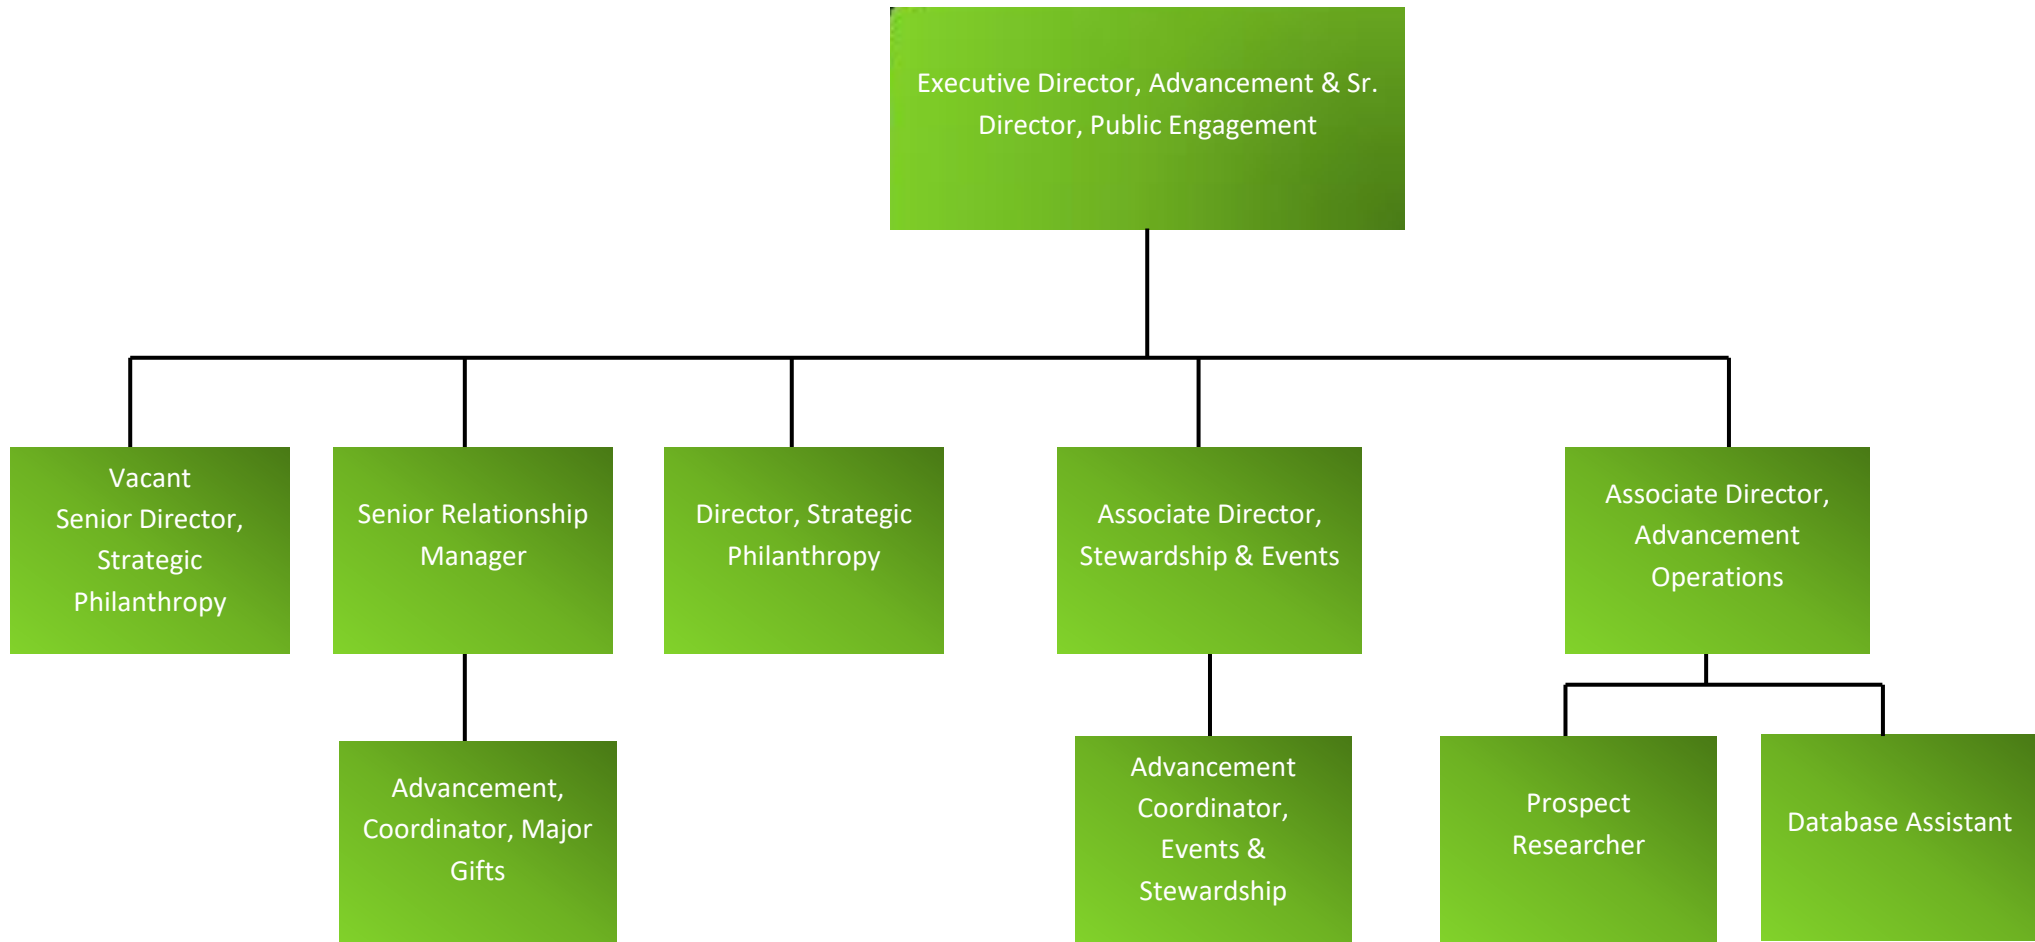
Executive Director, Advancement & Sr. Director, Public Engagement

Vacant
Senior Director, Strategic Philanthropy

Senior Relationship Manager

Director, Strategic Philanthropy

Associate Director, Stewardship & Events

Associate Director, Advancement Operations

Advancement, Coordinator, Major Gifts

Advancement Coordinator, Events & Stewardship

Prospect Researcher

Database Assistant